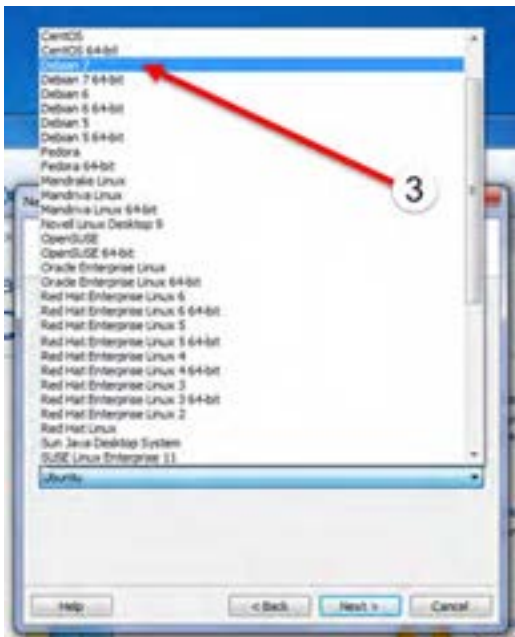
CentOS
CentOS 64-bit
Debian 7
Debian 7 64-bit
Debian 6
Debian 6 64-bit
Debian 5
Debian 5 64-bit
Fedora
Fedora 64-bit
Mandrake Linux
Mandriva Linux
Mandriva Linux 64-bit
Novell Linux Desktop 9
OpenSUSE
OpenSUSE 64-bit
Oracle Enterprise Linux
Oracle Enterprise Linux 64-bit
Red Hat Enterprise Linux 6
Red Hat Enterprise Linux 6 64-bit
Red Hat Enterprise Linux 5
Red Hat Enterprise Linux 5 64-bit
Red Hat Enterprise Linux 4
Red Hat Enterprise Linux 4 64-bit
Red Hat Enterprise Linux 3
Red Hat Enterprise Linux 3 64-bit
Red Hat Enterprise Linux 2
Red Hat Linux
Sun Java Desktop System
SUSE Linux Enterprise 11

3

Ne

Ubuntu

Help
< Back
Next >
Cancel